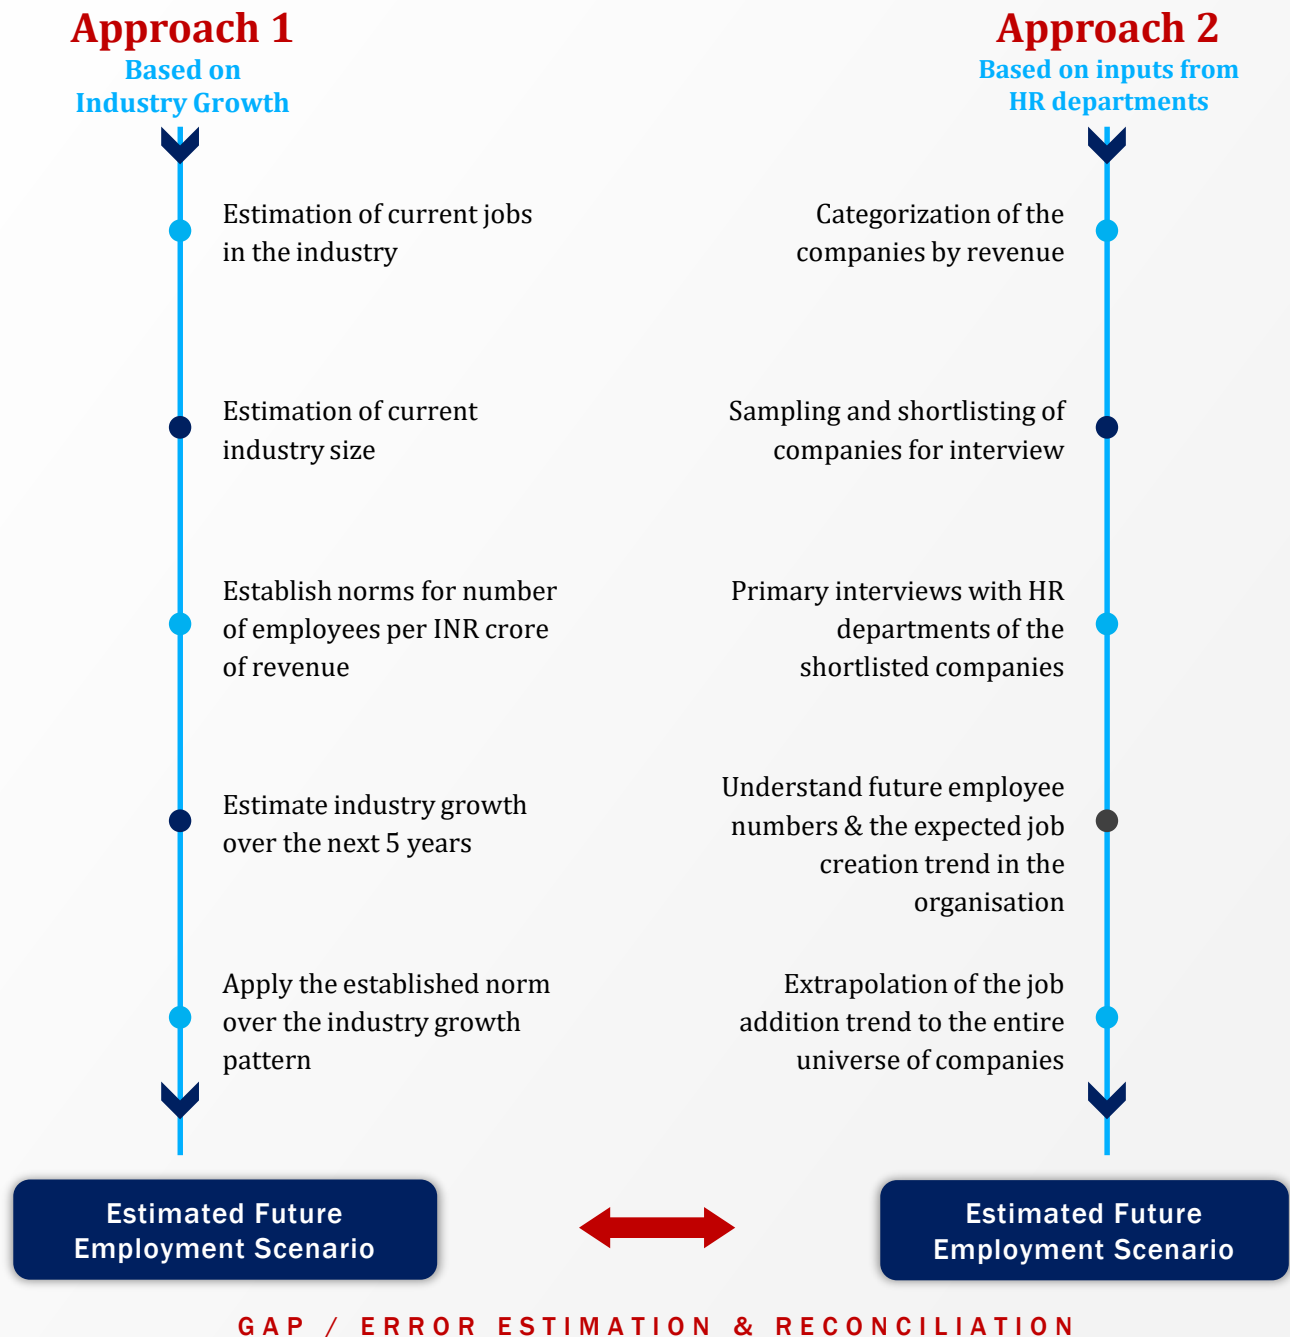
Approach 1
Based on
Industry Growth

Estimation of current jobs in the industry

Estimation of current industry size

Establish norms for number of employees per INR crore of revenue

Estimate industry growth over the next 5 years

Apply the established norm over the industry growth pattern

Estimated Future Employment Scenario

Approach 2
Based on inputs from
HR departments

Categorization of the companies by revenue

Sampling and shortlisting of companies for interview

Primary interviews with HR departments of the shortlisted companies

Understand future employee numbers & the expected job creation trend in the organisation

Extrapolation of the job addition trend to the entire universe of companies

Estimated Future Employment Scenario

GAP / ERROR ESTIMATION & RECONCILIATION